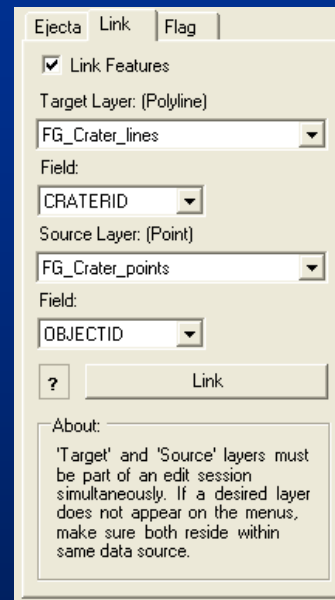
Ejecta Link Flag

Link Features

Target Layer: (Polyline)

FG_Crater_lines

Field:

CRATERID

Source Layer: (Point)

FG_Crater_points

Field:

OBJECTID

?

Link

About:

'Target' and 'Source' layers must be part of an edit session simultaneously. If a desired layer does not appear on the menus, make sure both reside within same data source.